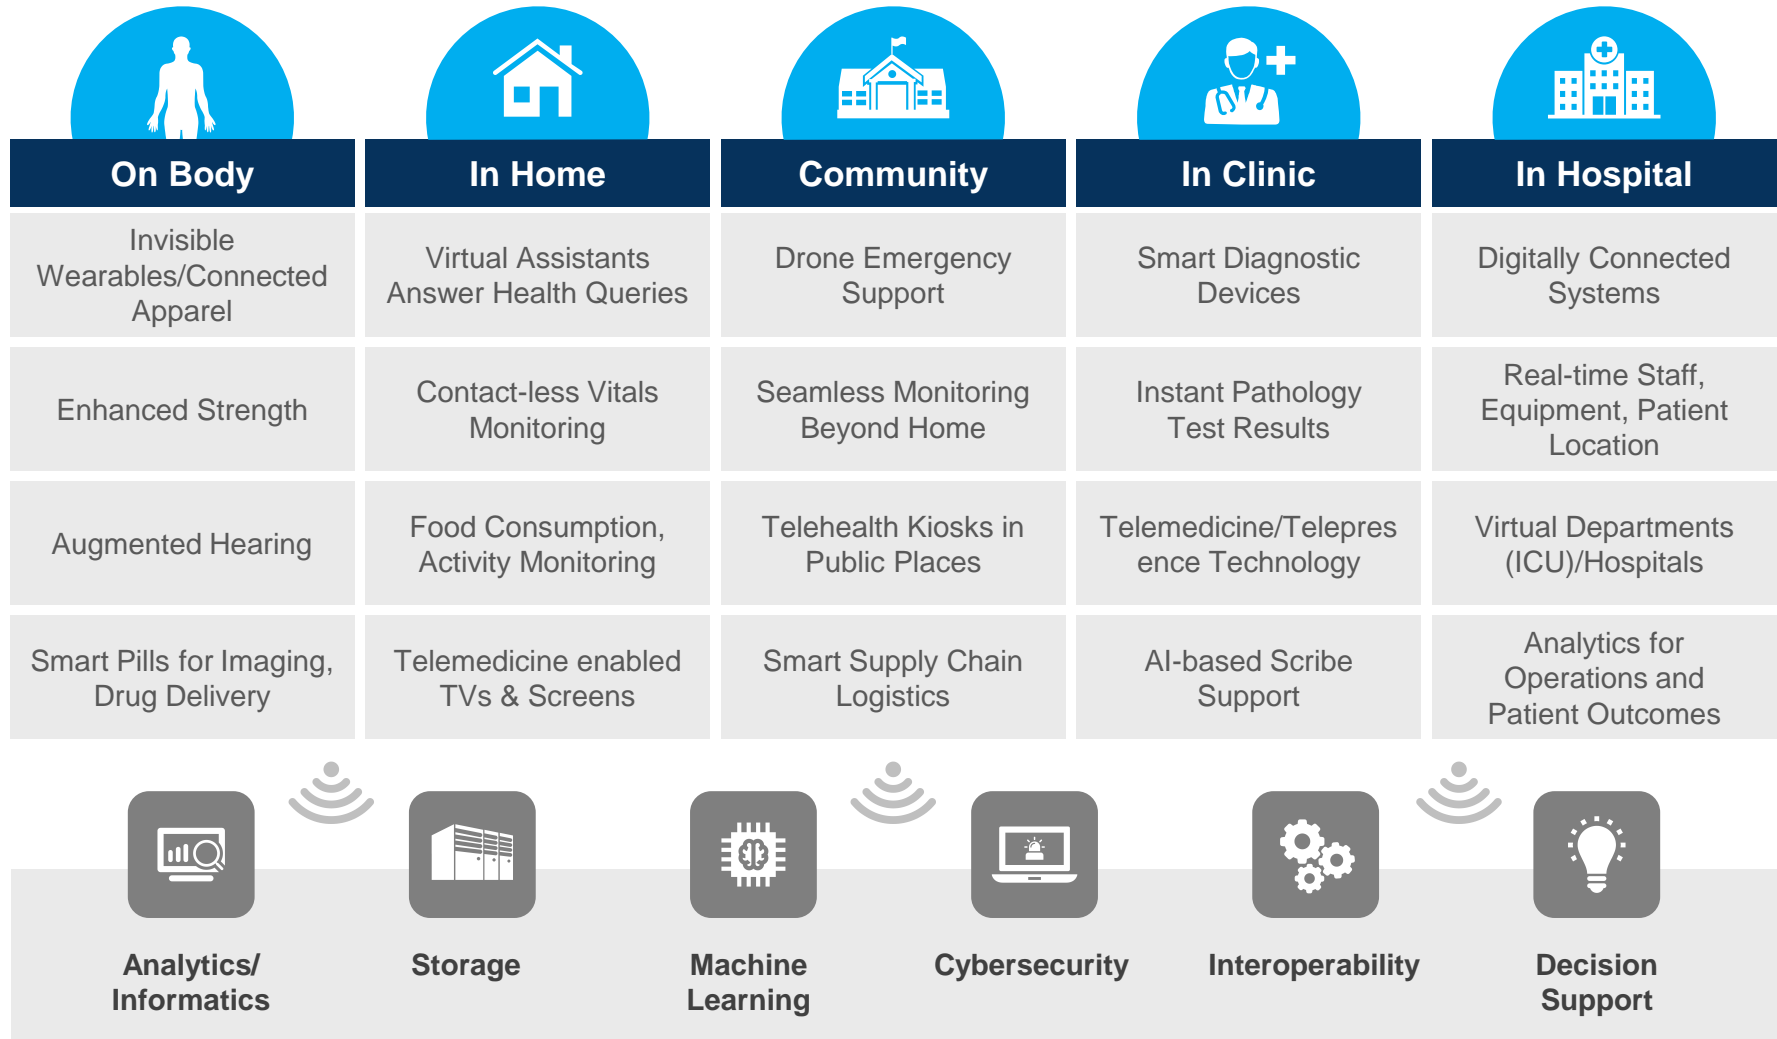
| On Body | In Home | Community | In Clinic | In Hospital |
|---|---|---|---|---|
| Invisible Wearables/Connected Apparel | Virtual Assistants Answer Health Queries | Drone Emergency Support | Smart Diagnostic Devices | Digitally Connected Systems |
| Enhanced Strength | Contact-less Vitals Monitoring | Seamless Monitoring Beyond Home | Instant Pathology Test Results | Real-time Staff, Equipment, Patient Location |
| Augmented Hearing | Food Consumption, Activity Monitoring | Telehealth Kiosks in Public Places | Telemedicine/Telepresence Technology | Virtual Departments (ICU)/Hospitals |
| Smart Pills for Imaging, Drug Delivery | Telemedicine enabled TVs & Screens | Smart Supply Chain Logistics | AI-based Scribe Support | Analytics for Operations and Patient Outcomes |

Analytics/ Informatics

Storage

Machine Learning

Cybersecurity

Interoperability

Decision Support